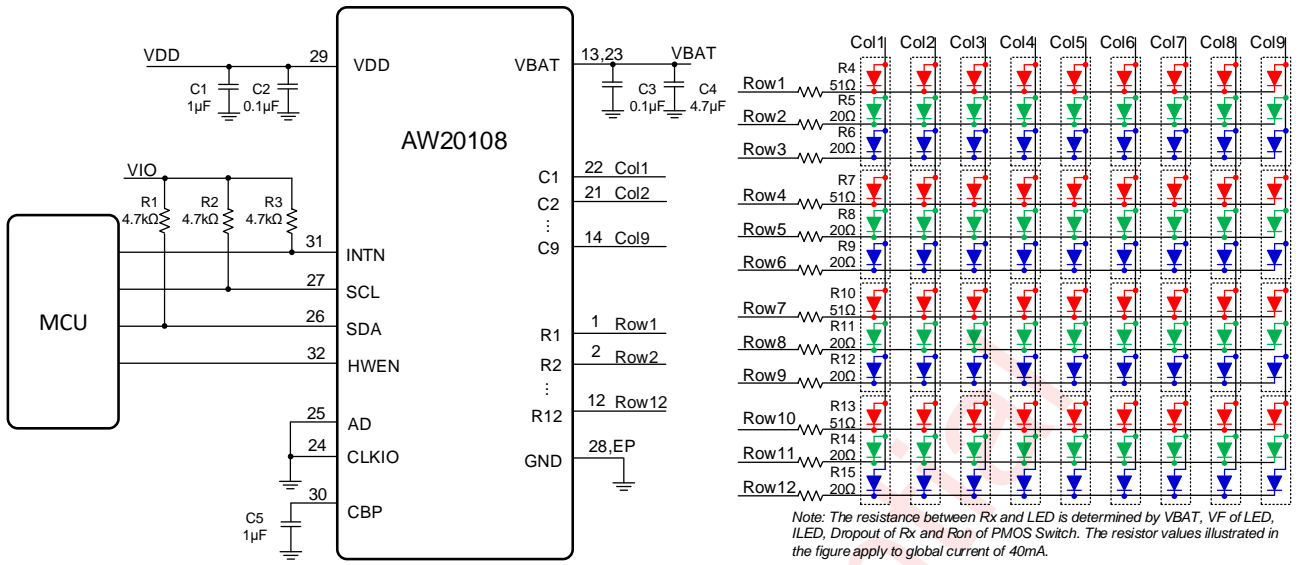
VDD
29
VDD
C1
1μF
C2
0.1μF
AW20108
VBAT
13,23
VBAT
C3
0.1μF
C4
4.7μF
VIO
R1
4.7kΩ
R2
4.7kΩ
R3
4.7kΩ
MCU
31
INTN
27
SCL
26
SDA
32
HWEN
25
AD
24
CLKIO
30
CBP
C5
1μF
C1
22
Col1
C2
21
Col2
⋮
C9
14
Col9
R1
1
Row1
R2
2
Row2
⋮
R12
12
Row12
GND
28,EP

Col1 Col2 Col3 Col4 Col5 Col6 Col7 Col8 Col9
Row1 R4 51Ω
Row2 R5 20Ω
Row3 R6 20Ω
Row4 R7 51Ω
Row5 R8 20Ω
Row6 R9 20Ω
Row7 R10 51Ω
Row8 R11 20Ω
Row9 R12 20Ω
Row10 R13 51Ω
Row11 R14 20Ω
Row12 R15 20Ω

Note: The resistance between Rx and LED is determined by VBAT, VF of LED, ILED, Dropout of Rx and Ron of PMOS Switch. The resistor values illustrated in the figure apply to global current of 40mA.